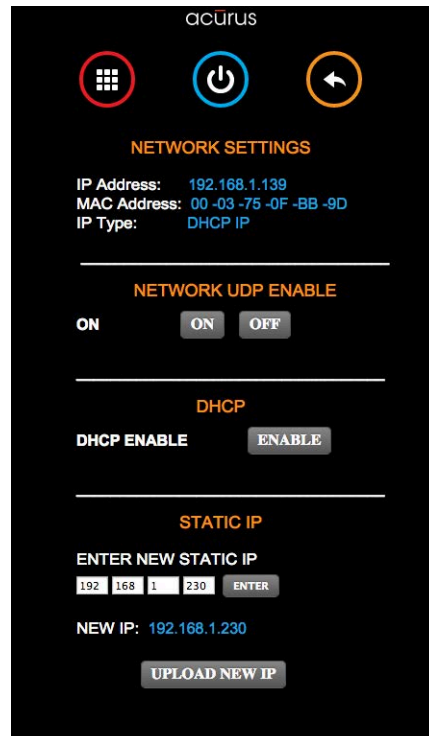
acūrus

NETWORK SETTINGS

IP Address: 192.168.1.139
MAC Address: 00 -03 -75 -0F -BB -9D
IP Type: DHCP IP

NETWORK UDP ENABLE

ON ON OFF

DHCP

DHCP ENABLE ENABLE

STATIC IP

ENTER NEW STATIC IP

192 168 1 230 ENTER

NEW IP: 192.168.1.230

UPLOAD NEW IP